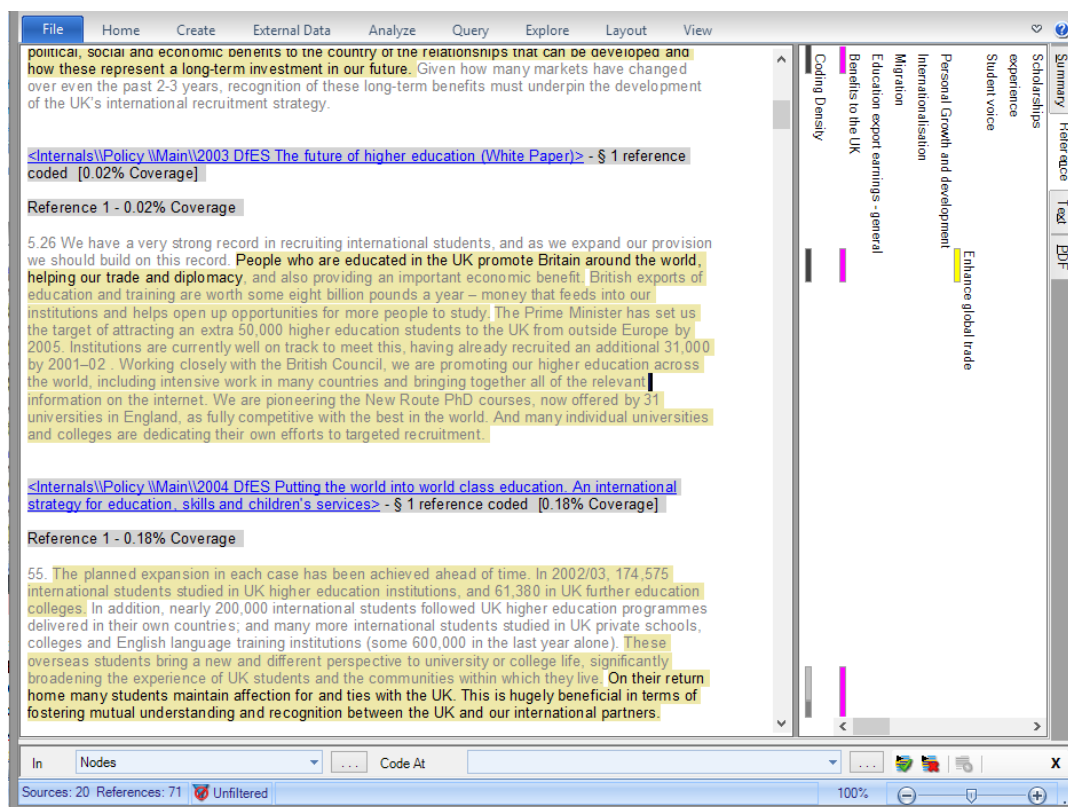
File Home Create External Data Analyze Query Explore Layout View

political, social and economic benefits to the country of the relationships that can be developed and how these represent a long-term investment in our future. Given how many markets have changed over even the past 2-3 years, recognition of these long-term benefits must underpin the development of the UK's international recruitment strategy.

<Internals\\Policy \\Main\\2003 DfES The future of higher education (White Paper)> - § 1 reference coded [0.02% Coverage]

Reference 1 - 0.02% Coverage

5.26 We have a very strong record in recruiting international students, and as we expand our provision we should build on this record. People who are educated in the UK promote Britain around the world, helping our trade and diplomacy, and also providing an important economic benefit. British exports of education and training are worth some eight billion pounds a year – money that feeds into our institutions and helps open up opportunities for more people to study. The Prime Minister has set us the target of attracting an extra 50,000 higher education students to the UK from outside Europe by 2005. Institutions are currently well on track to meet this, having already recruited an additional 31,000 by 2001–02 . Working closely with the British Council, we are promoting our higher education across the world, including intensive work in many countries and bringing together all of the relevant information on the internet. We are pioneering the New Route PhD courses, now offered by 31 universities in England, as fully competitive with the best in the world. And many individual universities and colleges are dedicating their own efforts to targeted recruitment.

<Internals\\Policy \\Main\\2004 DfES Putting the world into world class education. An international strategy for education, skills and children's services> - § 1 reference coded [0.18% Coverage]

Reference 1 - 0.18% Coverage

55. The planned expansion in each case has been achieved ahead of time. In 2002/03, 174,575 international students studied in UK higher education institutions, and 61,380 in UK further education colleges. In addition, nearly 200,000 international students followed UK higher education programmes delivered in their own countries; and many more international students studied in UK private schools, colleges and English language training institutions (some 600,000 in the last year alone). These overseas students bring a new and different perspective to university or college life, significantly broadening the experience of UK students and the communities within which they live. On their return home many students maintain affection for and ties with the UK. This is hugely beneficial in terms of fostering mutual understanding and recognition between the UK and our international partners.

Coding Density
Benefits to the UK
Education export earnings - general
Migration
Internationalisation
Personal Growth and development
Enhance global trade
Student voice
experience
Scholarships

Summary
Reference
Text
PDF

In Nodes ... Code At ... X

Sources: 20 References: 71 Unfiltered 100%